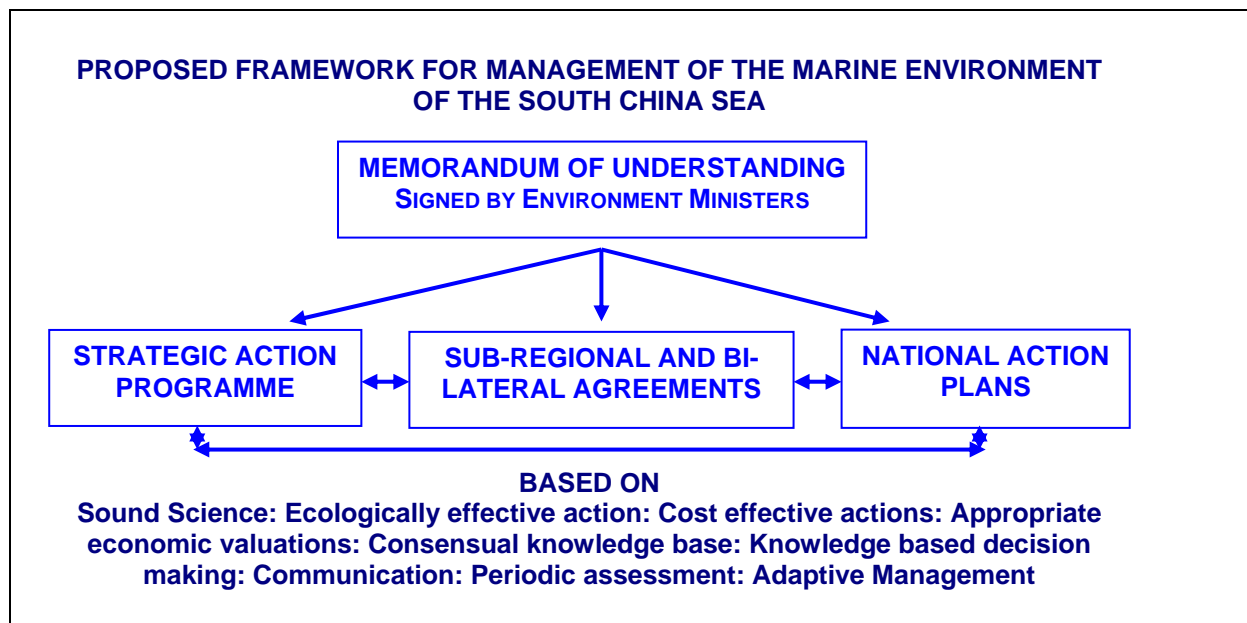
PROPOSED FRAMEWORK FOR MANAGEMENT OF THE MARINE ENVIRONMENT OF THE SOUTH CHINA SEA

MEMORANDUM OF UNDERSTANDING
SIGNED BY ENVIRONMENT MINISTERS

STRATEGIC ACTION PROGRAMME

SUB-REGIONAL AND BI-LATERAL AGREEMENTS

NATIONAL ACTION PLANS

BASED ON
Sound Science: Ecologically effective action: Cost effective actions: Appropriate economic valuations: Consensual knowledge base: Knowledge based decision making: Communication: Periodic assessment: Adaptive Management